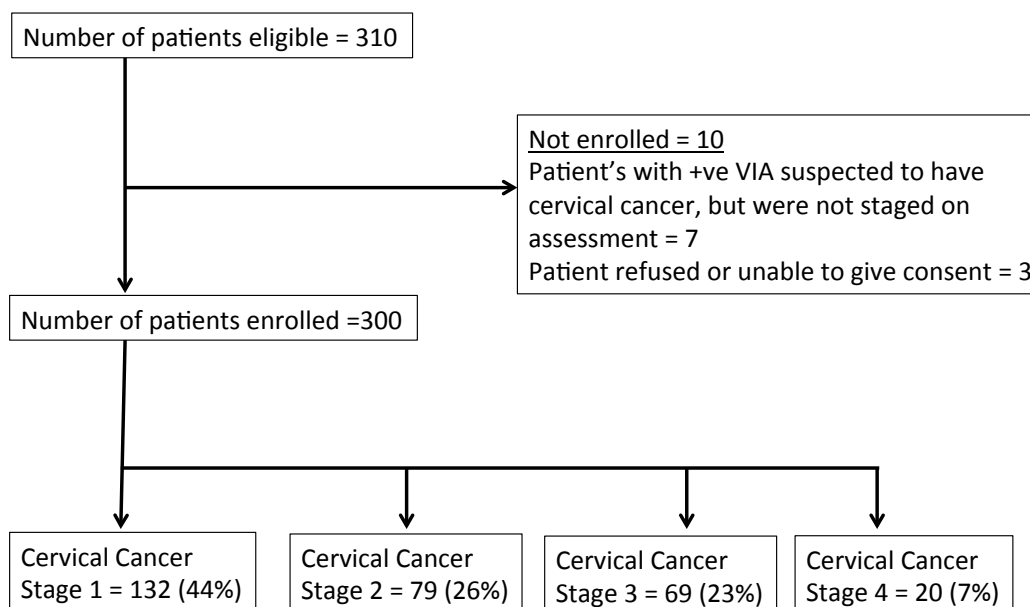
Number of patients eligible = 310

Not enrolled = 10
Patient's with +ve VIA suspected to have cervical cancer, but were not staged on assessment = 7
Patient refused or unable to give consent = 3

Number of patients enrolled =300

Cervical Cancer
Stage 1 = 132 (44%)

Cervical Cancer
Stage 2 = 79 (26%)

Cervical Cancer
Stage 3 = 69 (23%)

Cervical Cancer
Stage 4 = 20 (7%)